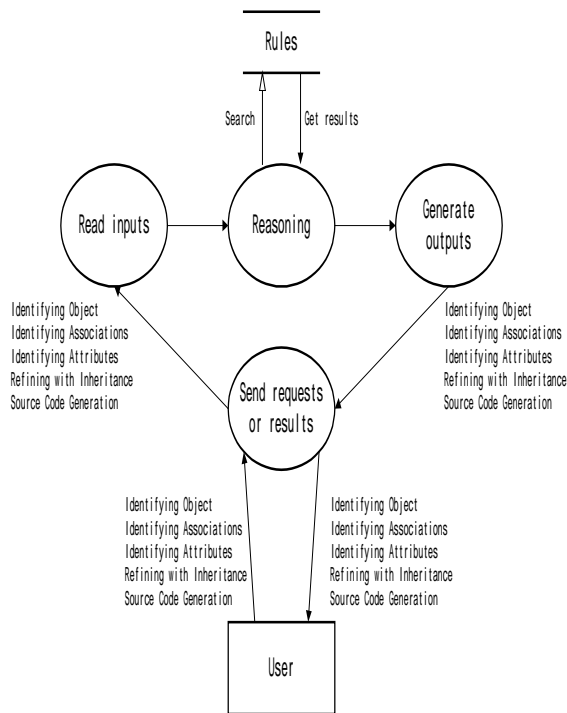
Rules

Search

Get results

Read inputs

Reasoning

Generate outputs

Identifying Object
Identifying Associations
Identifying Attributes
Refining with Inheritance
Source Code Generation

Identifying Object
Identifying Associations
Identifying Attributes
Refining with Inheritance
Source Code Generation

Send requests or results

Identifying Object
Identifying Associations
Identifying Attributes
Refining with Inheritance
Source Code Generation

Identifying Object
Identifying Associations
Identifying Attributes
Refining with Inheritance
Source Code Generation

User